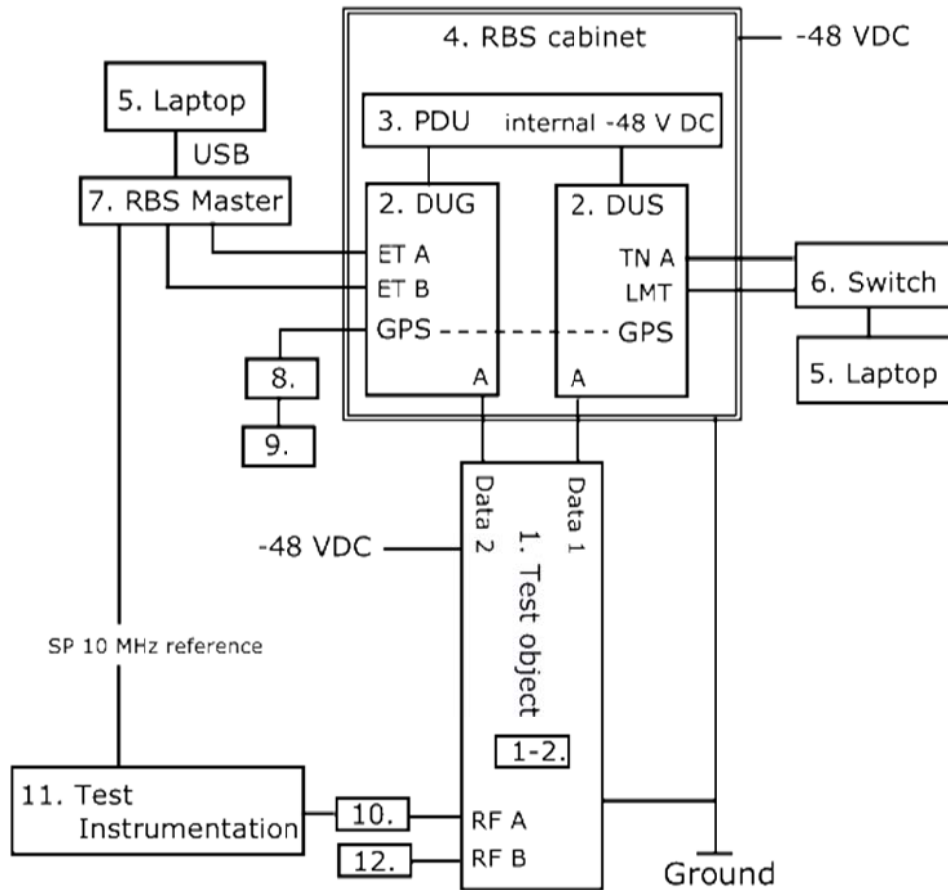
4. RBS cabinet

-48 VDC

5. Laptop

USB

7. RBS Master

3. PDU internal -48 V DC

2. DUG

ET A

ET B

GPS

A

2. DUS

TN A

LMT

GPS

A

6. Switch

5. Laptop

8.

9.

Data 2

Data 1

1. Test object

-48 VDC

SP 10 MHz reference

1-2.

11. Test Instrumentation

10.

12.

RF A

RF B

Ground